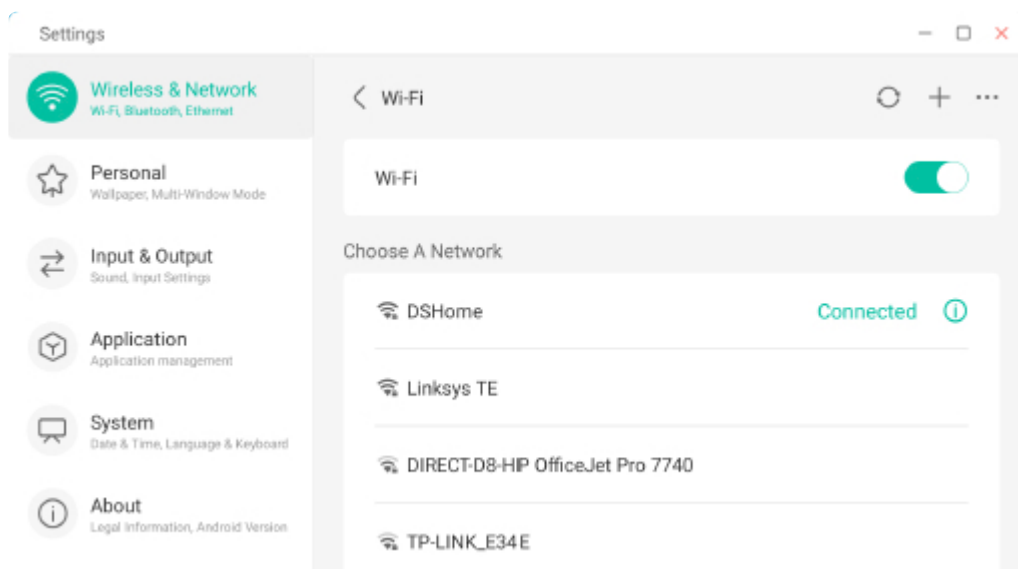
Settings

Wireless & Network
Wi-Fi, Bluetooth, Ethernet

Personal
Wallpaper, Multi-Window Mode

Input & Output
Sound, Input Settings

Application
Application management

System
Date & Time, Language & Keyboard

About
Legal Information, Android Version

Wi-Fi

Wi-Fi

Choose A Network

DSHome Connected

Linksys TE

DIRECT-D8-HP OfficeJet Pro 7740

TP-LINK_E34E